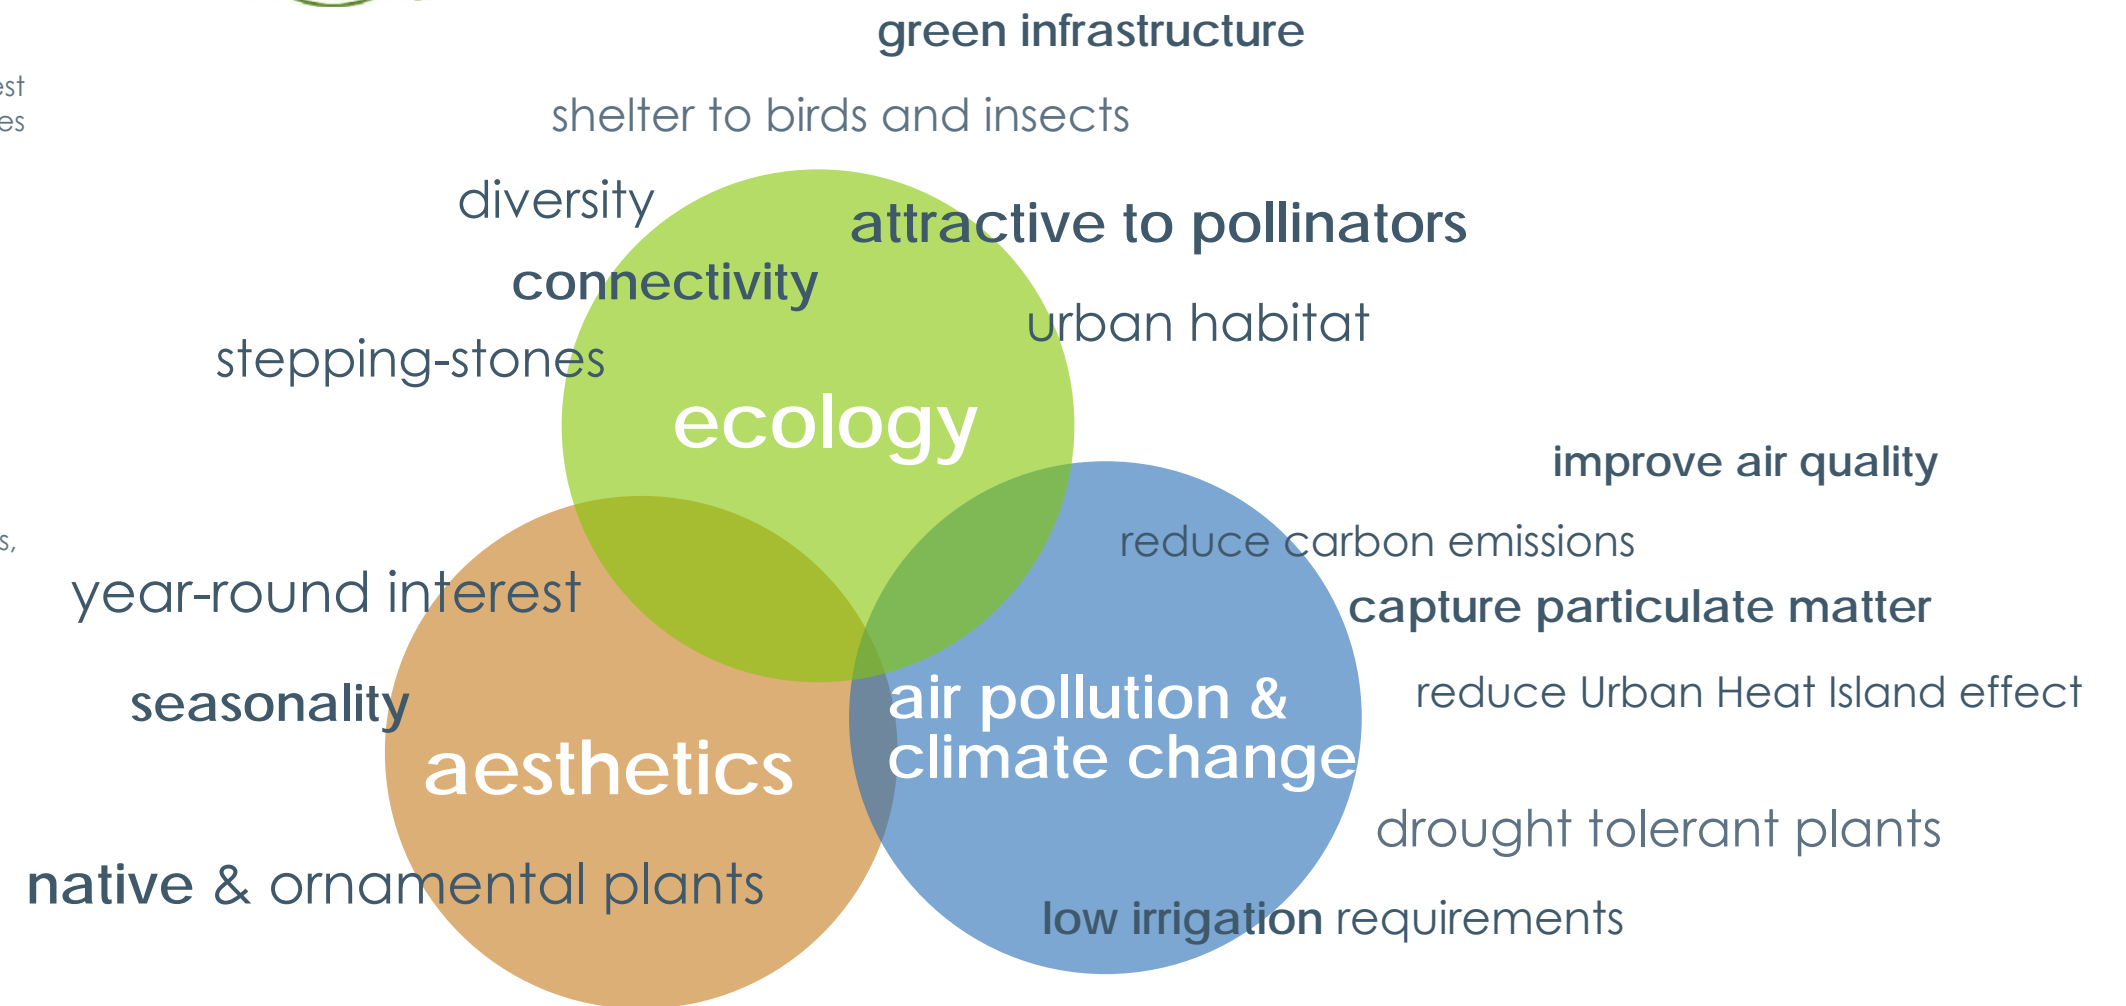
est
es

green infrastructure

shelter to birds and insects

diversity

attractive to pollinators

connectivity

urban habitat

stepping-stones

ecology

improve air quality

reduce carbon emissions

s,

year-round interest

capture particulate matter

reduce Urban Heat Island effect

seasonality

air pollution & climate change

aesthetics

drought tolerant plants

native & ornamental plants

low irrigation requirements